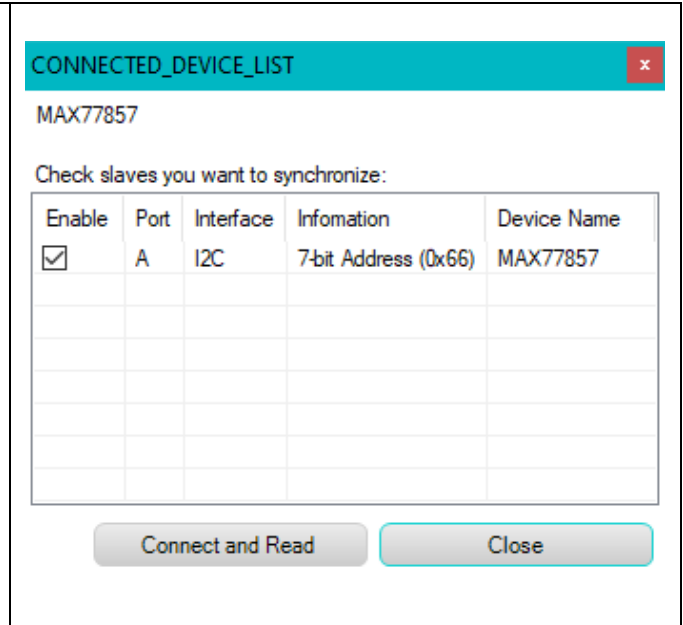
CONNECTED_DEVICE_LIST

×

MAX77857

Check slaves you want to synchronize:

| Enable | Port | Interface | Infomation | Device Name |
|---|---|---|---|---|
| ☑ | A | I2C | 7-bit Address (0x66) | MAX77857 |

Connect and Read

Close